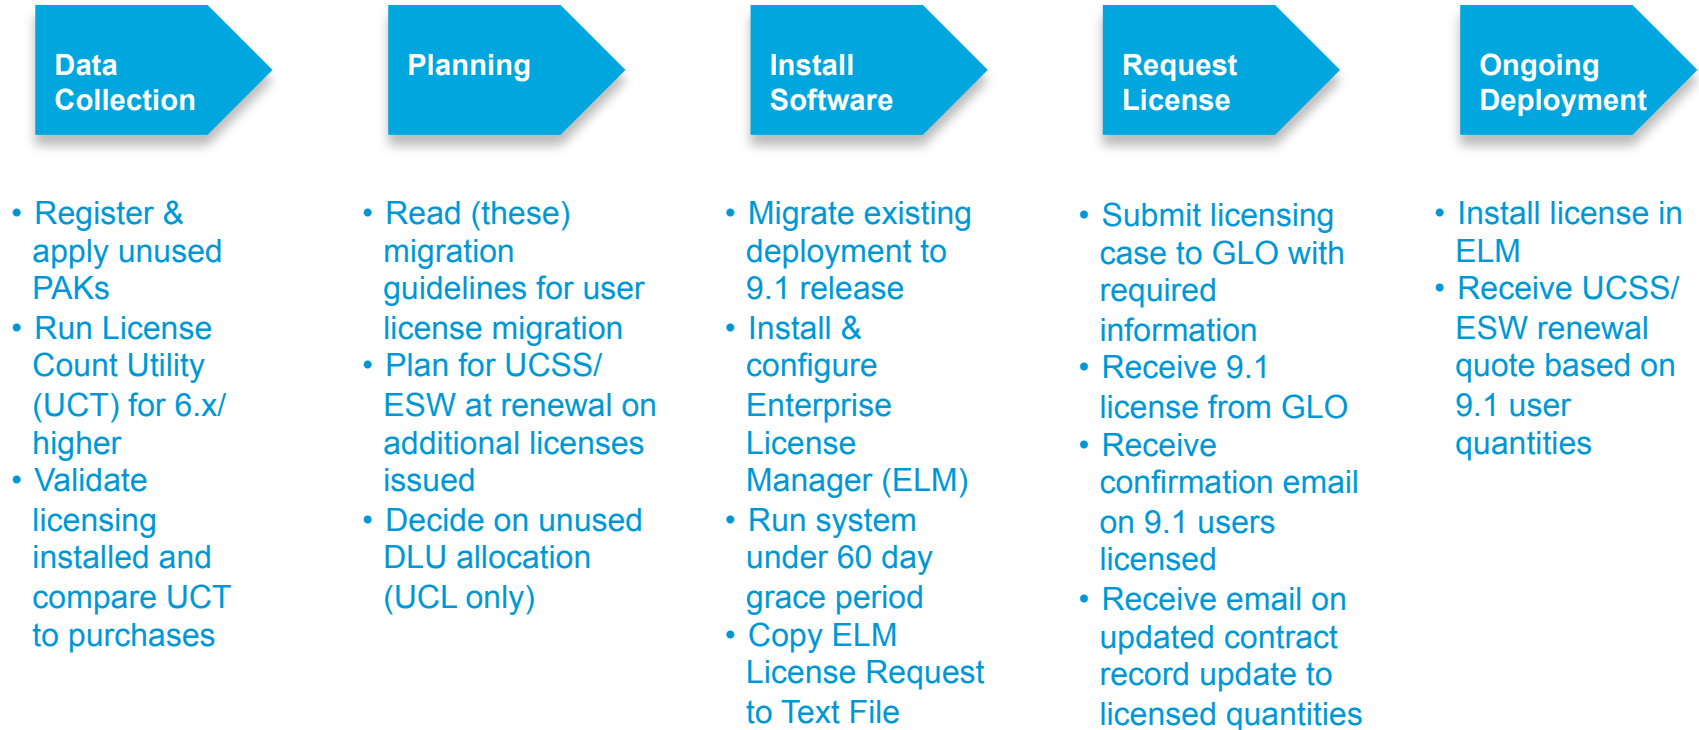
Data Collection

• Register & apply unused PAKs
• Run License Count Utility (UCT) for 6.x/ higher
• Validate licensing installed and compare UCT to purchases

Planning

• Read (these) migration guidelines for user license migration
• Plan for UCSS/ ESW at renewal on additional licenses issued
• Decide on unused DLU allocation (UCL only)

Install Software

• Migrate existing deployment to 9.1 release
• Install & configure Enterprise License Manager (ELM)
• Run system under 60 day grace period
• Copy ELM License Request to Text File

Request License

• Submit licensing case to GLO with required information
• Receive 9.1 license from GLO
• Receive confirmation email on 9.1 users licensed
• Receive email on updated contract record update to licensed quantities

Ongoing Deployment

• Install license in ELM
• Receive UCSS/ ESW renewal quote based on 9.1 user quantities